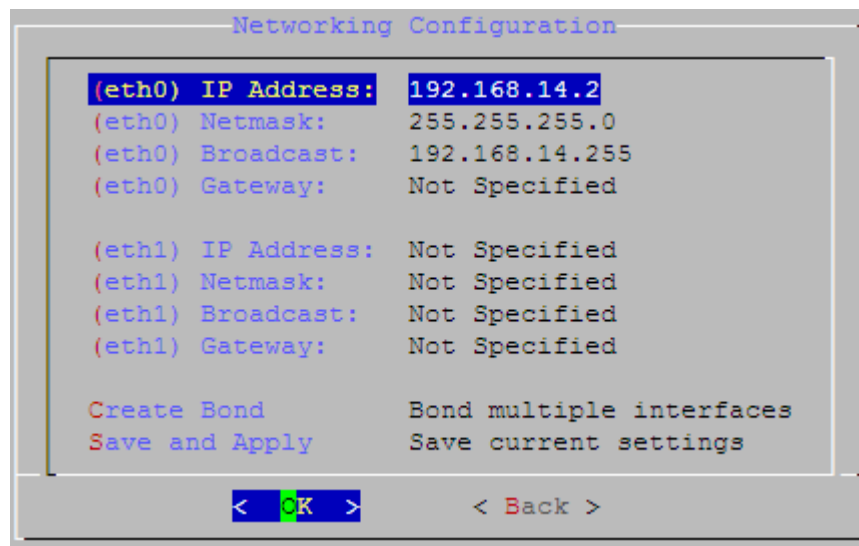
Networking Configuration

(eth0) IP Address: 192.168.14.2
(eth0) Netmask: 255.255.255.0
(eth0) Broadcast: 192.168.14.255
(eth0) Gateway: Not Specified

(eth1) IP Address: Not Specified
(eth1) Netmask: Not Specified
(eth1) Broadcast: Not Specified
(eth1) Gateway: Not Specified

Create Bond Bond multiple interfaces
Save and Apply Save current settings

< OK > < Back >